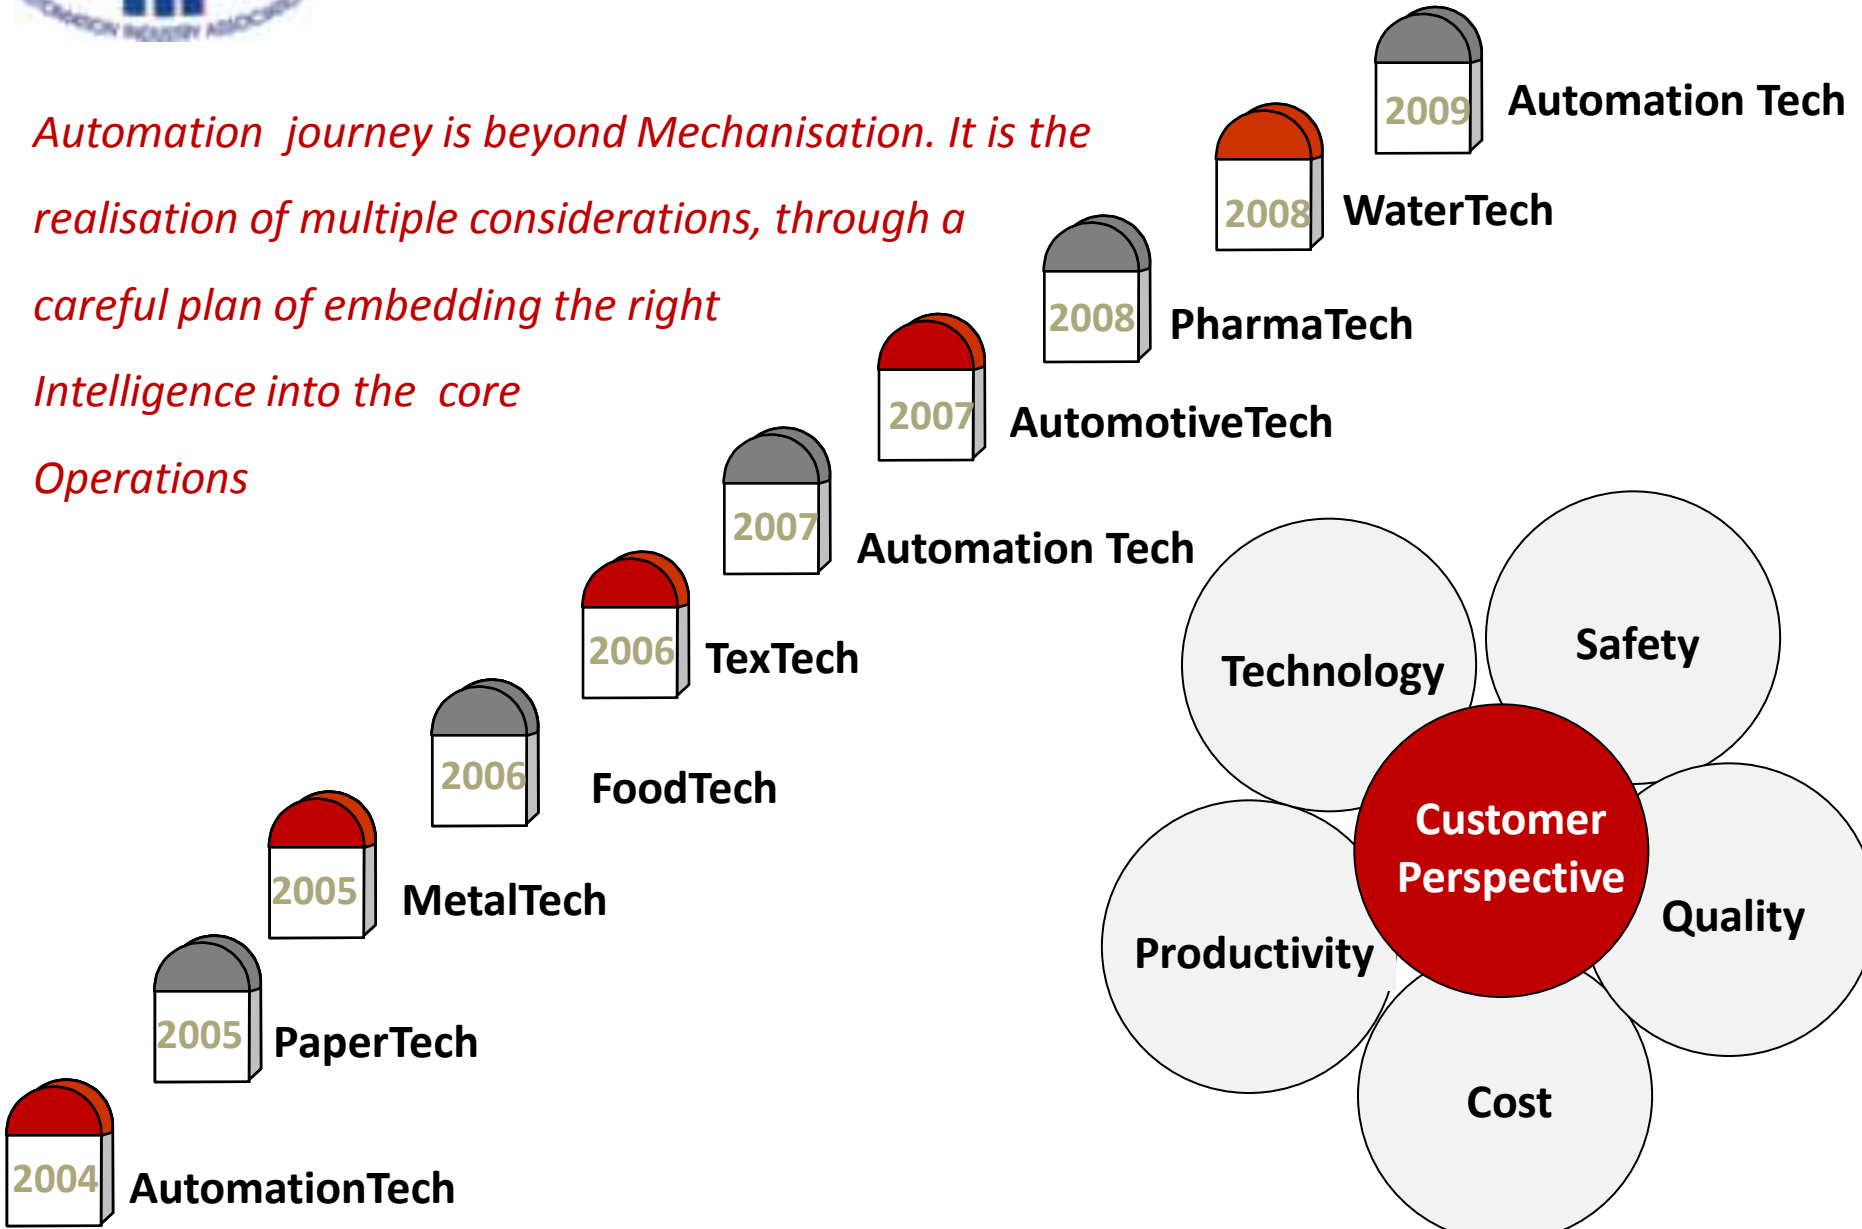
Automation journey is beyond Mechanisation. It is the realisation of multiple considerations, through a careful plan of embedding the right Intelligence into the core Operations

2009 Automation Tech

2008 WaterTech

2008 PharmaTech

2007 AutomotiveTech

2007 Automation Tech

2006 TexTech

2006 FoodTech

2005 MetalTech

2005 PaperTech

2004 AutomationTech

Technology

Safety

Customer Perspective

Productivity

Quality

Cost